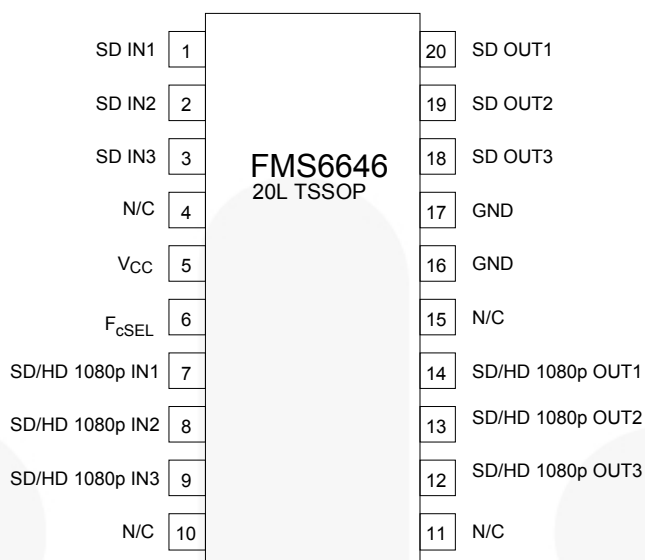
SD IN1 1
SD IN2 2
SD IN3 3
N/C 4
$V_{CC}$ 5
$F_{cSEL}$ 6
SD/HD 1080p IN1 7
SD/HD 1080p IN2 8
SD/HD 1080p IN3 9
N/C 10

FMS6646
20L TSSOP

20 SD OUT1
19 SD OUT2
18 SD OUT3
17 GND
16 GND
15 N/C
14 SD/HD 1080p OUT1
13 SD/HD 1080p OUT2
12 SD/HD 1080p OUT3
11 N/C